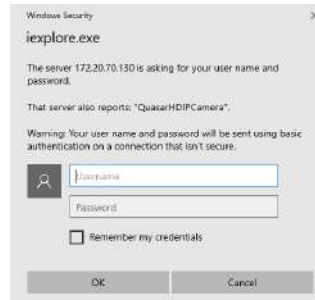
Windows Security

iexplore.exe

The server 172.20.70.130 is asking for your user name and password.

That server also reports: "QuasarHDIPCamera".

Warning: Your user name and password will be sent using basic authentication on a connection that isn't secure.

Username

Password

Remember my credentials

OK

Cancel